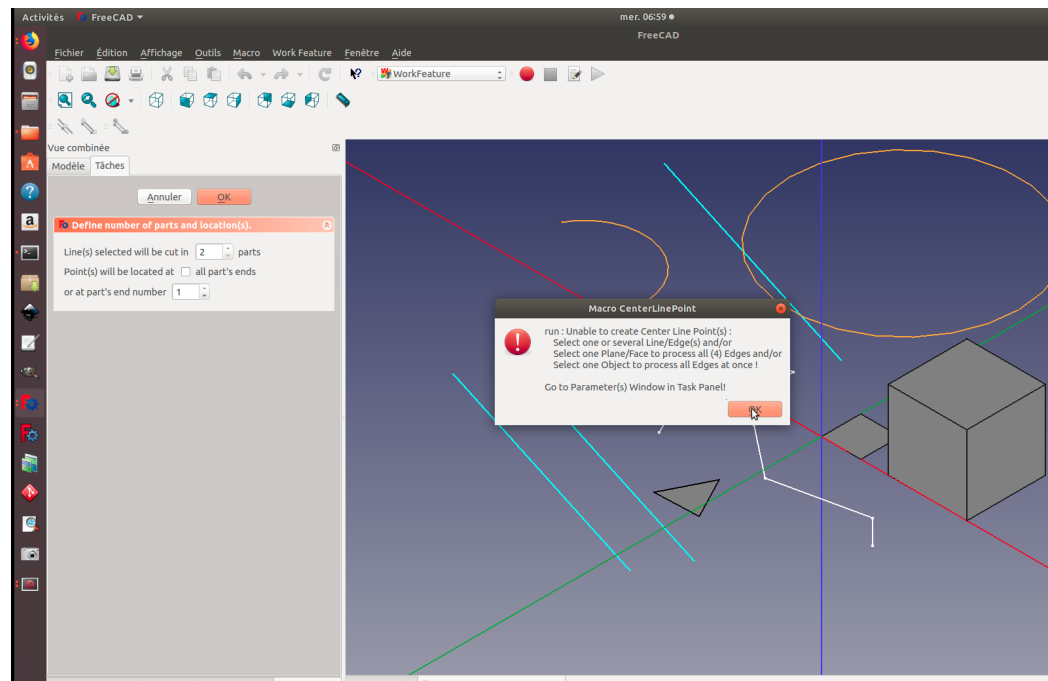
Activités FreeCAD ▾ mer. 06:59 ●

FreeCAD

Fichier Édition Affichage Outils Macro Work Feature Fenêtre Aide

WorkFeature

Vue combinée

Modèle Tâches

Annuler OK

Define number of parts and location(s).

Line(s) selected will be cut in 2 parts

Point(s) will be located at all part's ends

or at part's end number 1

Macro CenterLinePoint

run : Unable to create Center Line Point(s) :
Select one or several Line/Edge(s) and/or
Select one Plane/Face to process all (4) Edges and/or
Select one Object to process all Edges at once !

Go to Parameter(s) Window in Task Panel!

OK